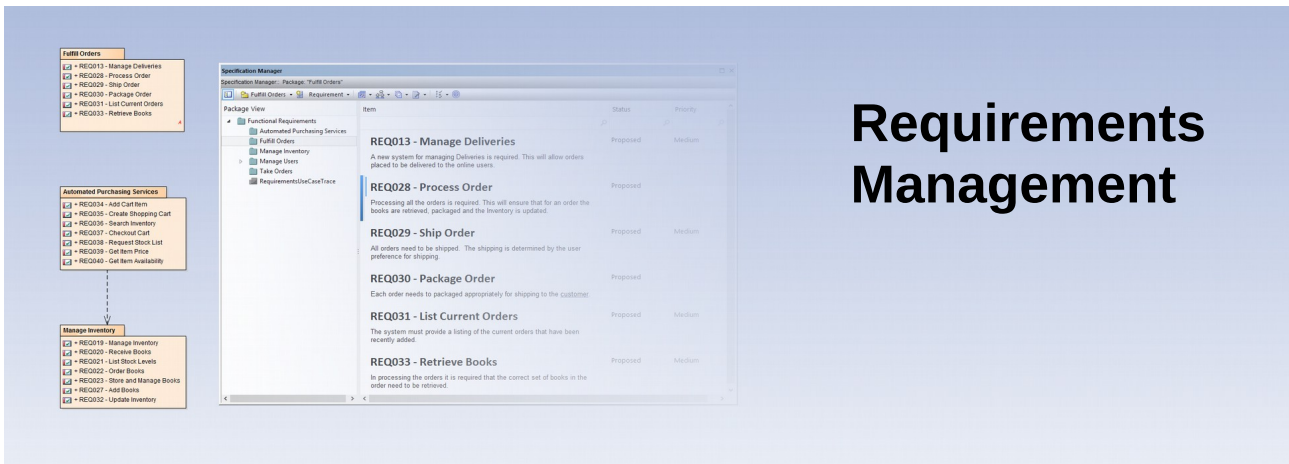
Fulfill Orders
+ REQ013 - Manage Deliveries
+ REQ028 - Process Order
+ REQ029 - Ship Order
+ REQ030 - Package Order
+ REQ031 - List Current Orders
+ REQ033 - Retrieve Books

Automated Purchasing Services
+ REQ034 - Add Cart Item
+ REQ035 - Create Shopping Cart
+ REQ036 - Search Inventory
+ REQ037 - Checkout Cart
+ REQ038 - Request Stock List
+ REQ039 - Get Item Price
+ REQ040 - Get Item Availability

Manage Inventory
+ REQ019 - Manage Inventory
+ REQ020 - Receive Books
+ REQ021 - List Stock Levels
+ REQ022 - Order Books
+ REQ023 - Store and Manage Books
+ REQ027 - Add Books
+ REQ032 - Update Inventory

Specification Manager
Specification Manager : Package: "Fulfill Orders"
Fulfill Orders • Requirement •

Package View
Functional Requirements
Automated Purchasing Services
Fulfill Orders
Manage Inventory
Manage Users
Take Orders
RequirementsUseCaseTrace

| Item | Status | Priority |
|---|---|---|
| REQ013 - Manage Deliveries<br>A new system for managing Deliveries is required. This will allow orders placed to be delivered to the online users. | Proposed | Medium |
| REQ028 - Process Order<br>Processing all the orders is required. This will ensure that for an order the books are retrieved, packaged and the Inventory is updated. | Proposed | |
| REQ029 - Ship Order<br>All orders need to be shipped. The shipping is determined by the user preference for shipping. | Proposed | Medium |
| REQ030 - Package Order<br>Each order needs to packaged appropriately for shipping to the customer. | Proposed | |
| REQ031 - List Current Orders<br>The system must provide a listing of the current orders that have been recently added. | Proposed | Medium |
| REQ033 - Retrieve Books<br>In processing the orders it is required that the correct set of books in the order need to be retrieved. | Proposed | Medium |

Requirements Management